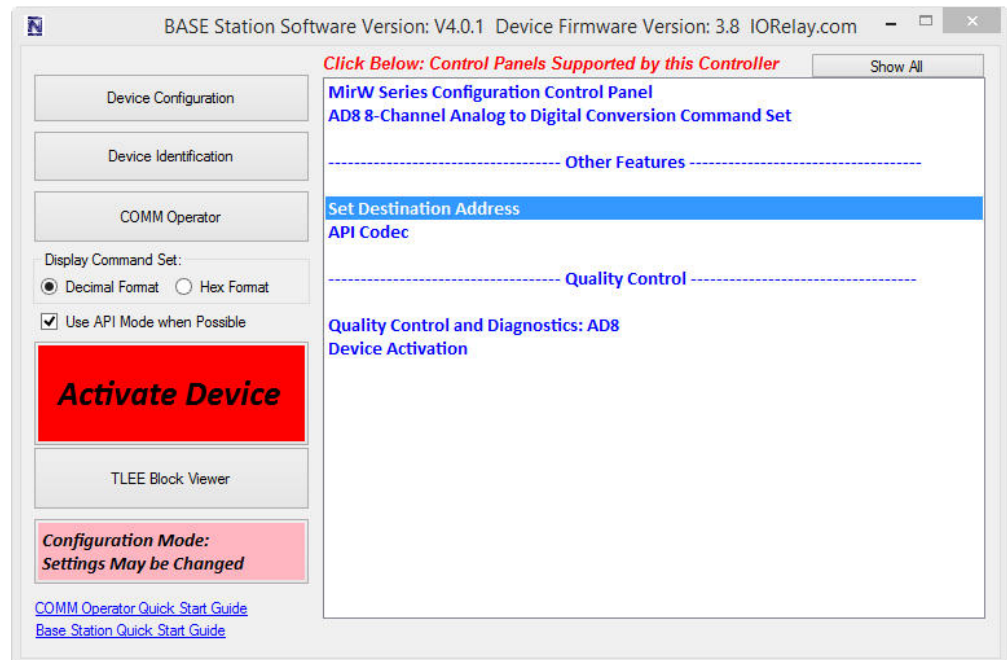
BASE Station Software Version: V4.0.1 Device Firmware Version: 3.8 IORelay.com

Device Configuration

Device Identification

COMM Operator

Display Command Set:
Decimal Format
Hex Format

Use API Mode when Possible

Activate Device

TLEE Block Viewer

Configuration Mode:
Settings May be Changed

COMM Operator Quick Start Guide
Base Station Quick Start Guide

Click Below: Control Panels Supported by this Controller

Show All

MirW Series Configuration Control Panel
AD8 8-Channel Analog to Digital Conversion Command Set

------------------------------------ Other Features ------------------------------------

Set Destination Address
API Codec

------------------------------------ Quality Control ------------------------------------

Quality Control and Diagnostics: AD8
Device Activation